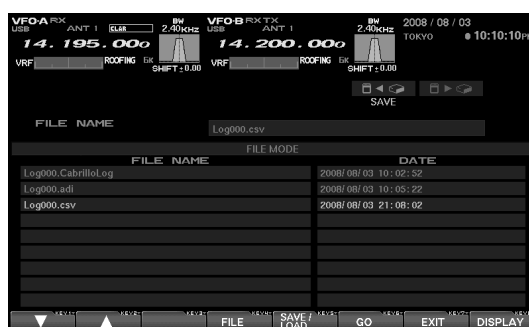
VFO-A RX
USB ANT 1 CLAR
BW 2.40KHz
14.195.000
VRF ROOFING 6K
SHIFT : 0.00

VFO-B RX TX
USB ANT 1
BW 2.40KHz
14.200.000
VRF ROOFING 6K
SHIFT : 0.00

2008 / 08 / 03
TOKYO
● 10:10:10PM

SAVE

FILE NAME
Log000.csv

FILE MODE

| FILE NAME | DATE |
|---|---|
| Log000.CabrilloLog | 2008/08/03 10:02:52 |
| Log000.adi | 2008/08/03 10:05:22 |
| Log000.csv | 2008/08/03 21:08:02 |

▼ ▲ FILE SAVE / LOAD GO EXIT DISPLAY